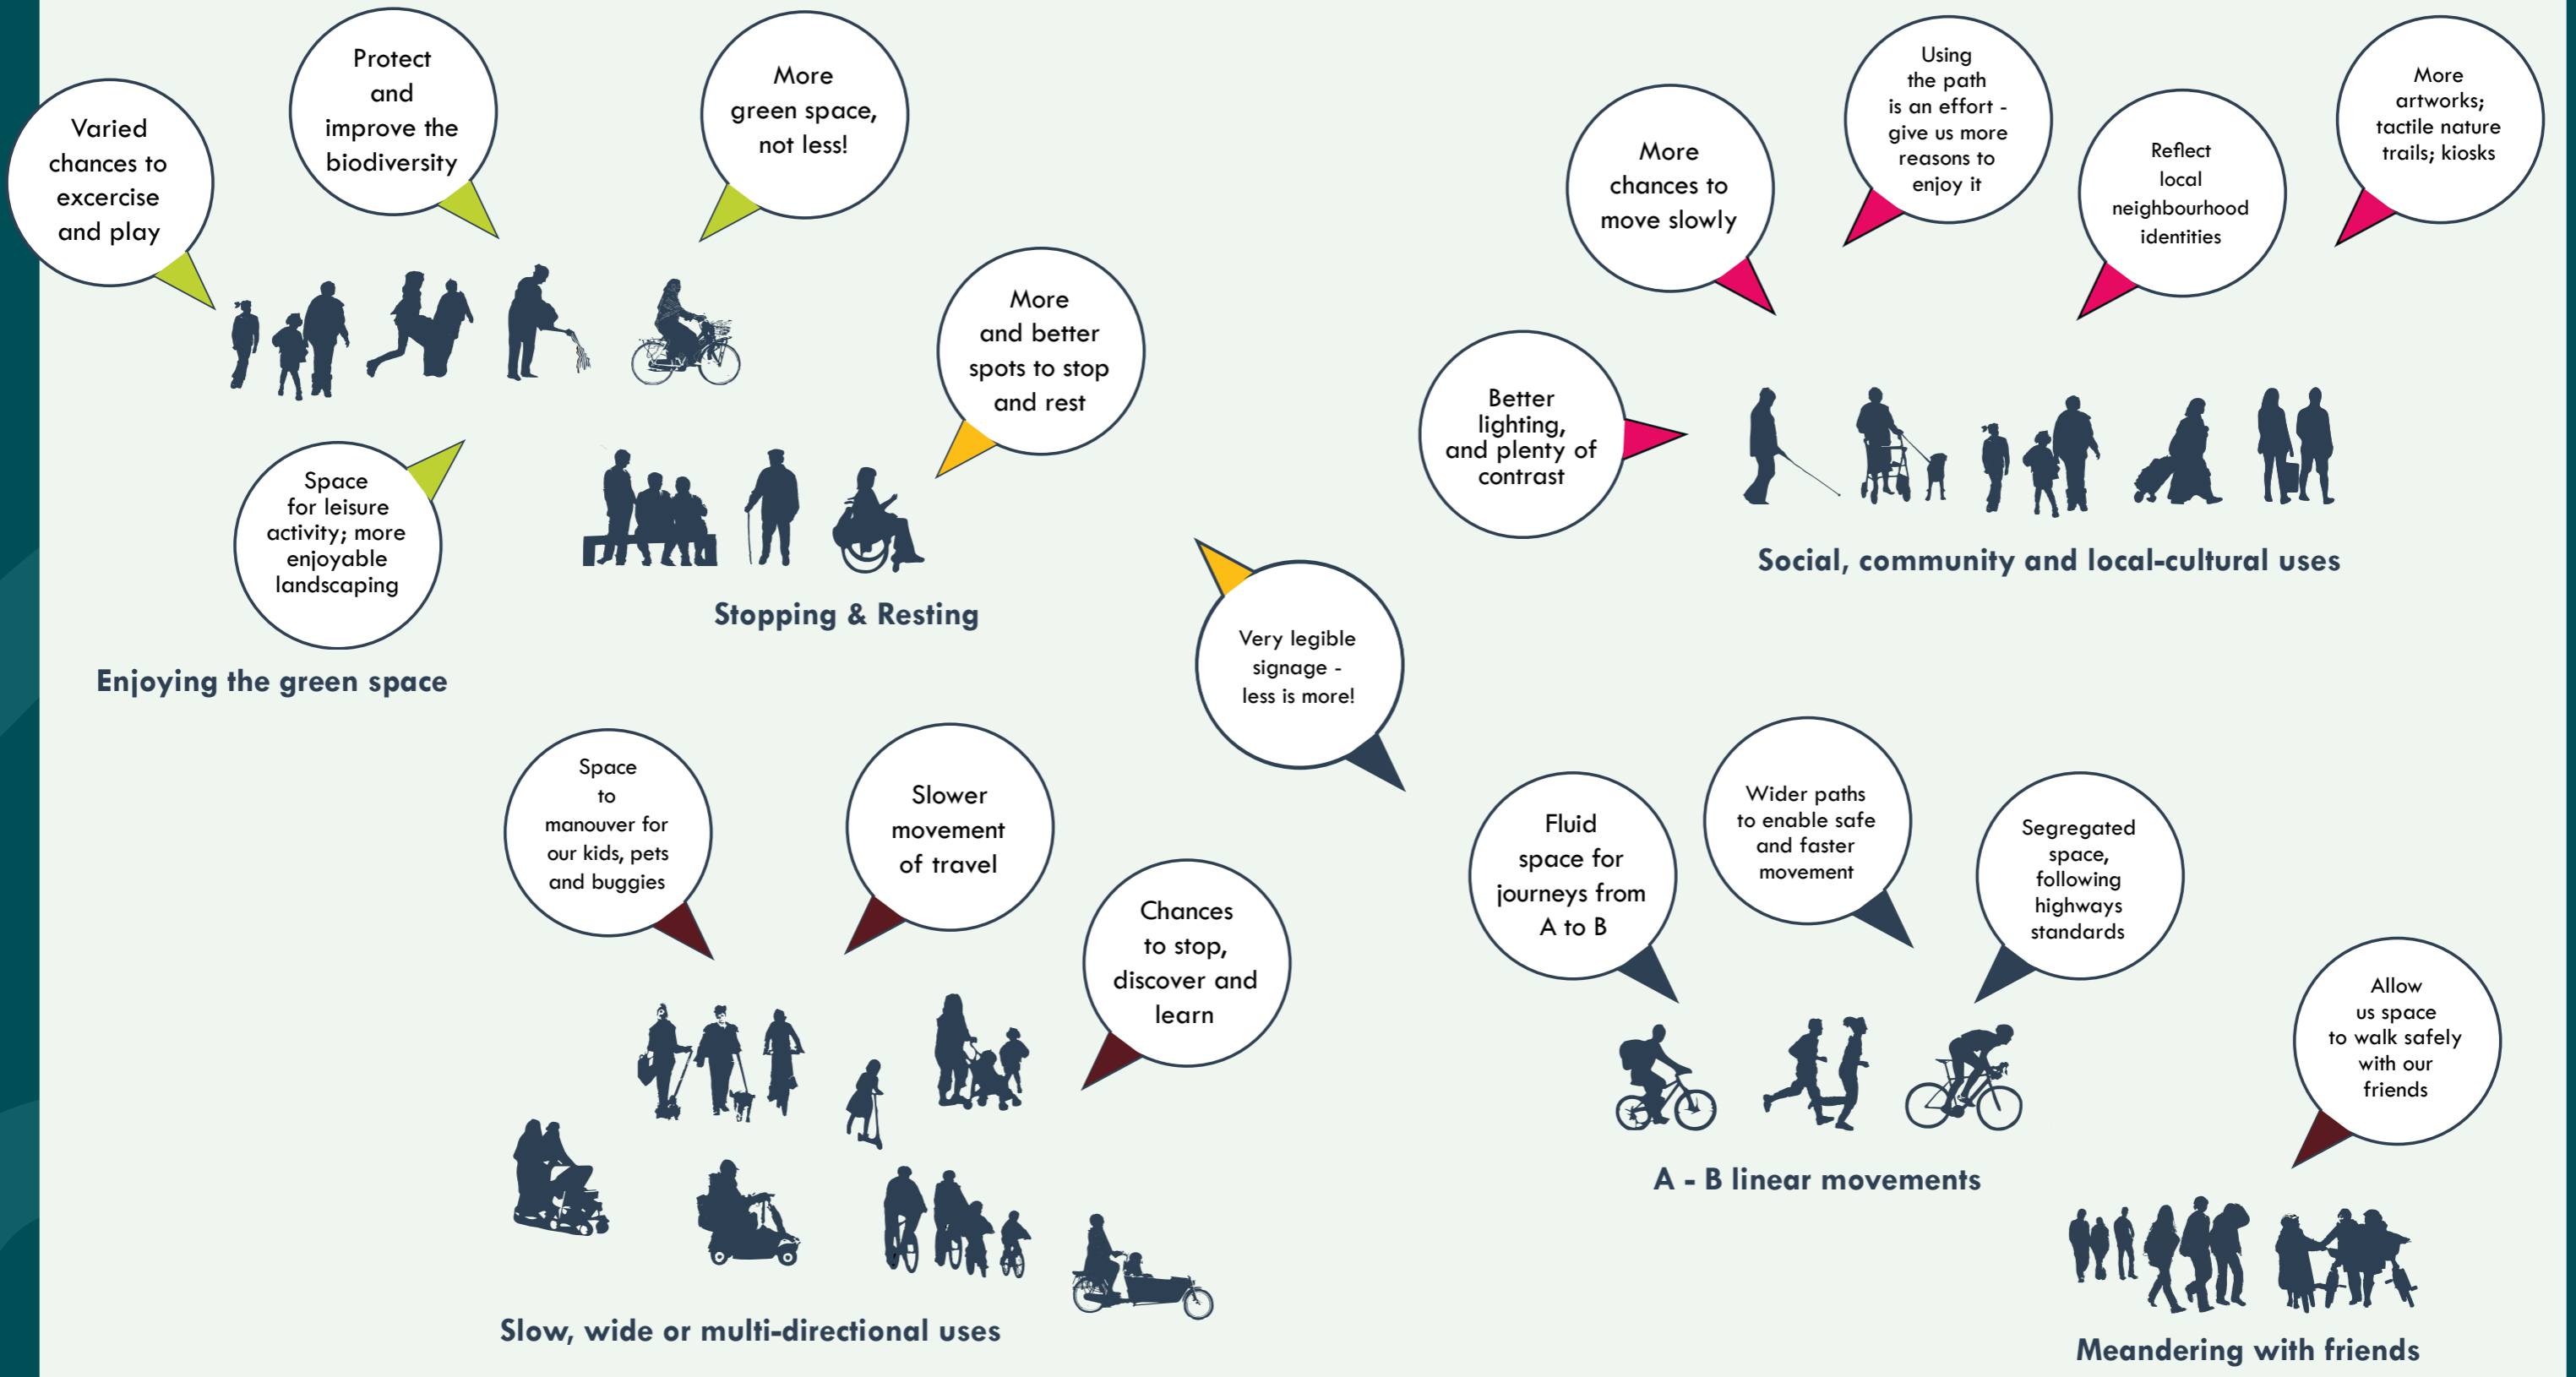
Varied chances to excercise and play

Protect and improve the biodiversity

More green space, not less!

Space for leisure activity; more enjoyable landscaping

More and better spots to stop and rest

Stopping & Resting

Enjoying the green space

More chances to move slowly

Using the path is an effort - give us more reasons to enjoy it

Reflect local neighbourhood identities

More artworks; tactile nature trails; kiosks

Better lighting, and plenty of contrast

Social, community and local-cultural uses

Very legible signage - less is more!

Space to manouver for our kids, pets and buggies

Slower movement of travel

Chances to stop, discover and learn

Slow, wide or multi-directional uses

Fluid space for journeys from A to B

Wider paths to enable safe and faster movement

Segregated space, following highways standards

A - B linear movements

Allow us space to walk safely with our friends

Meandering with friends